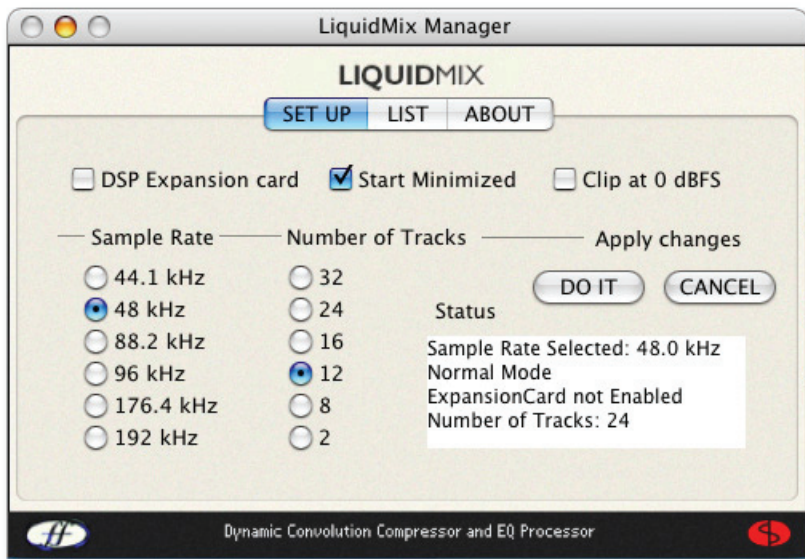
LiquidMix Manager

LIQUIDMIX

SET UP | LIST | ABOUT

DSP Expansion card
Start Minimized
Clip at 0 dBFS

Sample Rate
44.1 kHz
48 kHz
88.2 kHz
96 kHz
176.4 kHz
192 kHz

Number of Tracks
32
24
16
12
8
2

Apply changes
DO IT
CANCEL

Status
Sample Rate Selected: 48.0 kHz
Normal Mode
ExpansionCard not Enabled
Number of Tracks: 24

Dynamic Convolution Compressor and EQ Processor